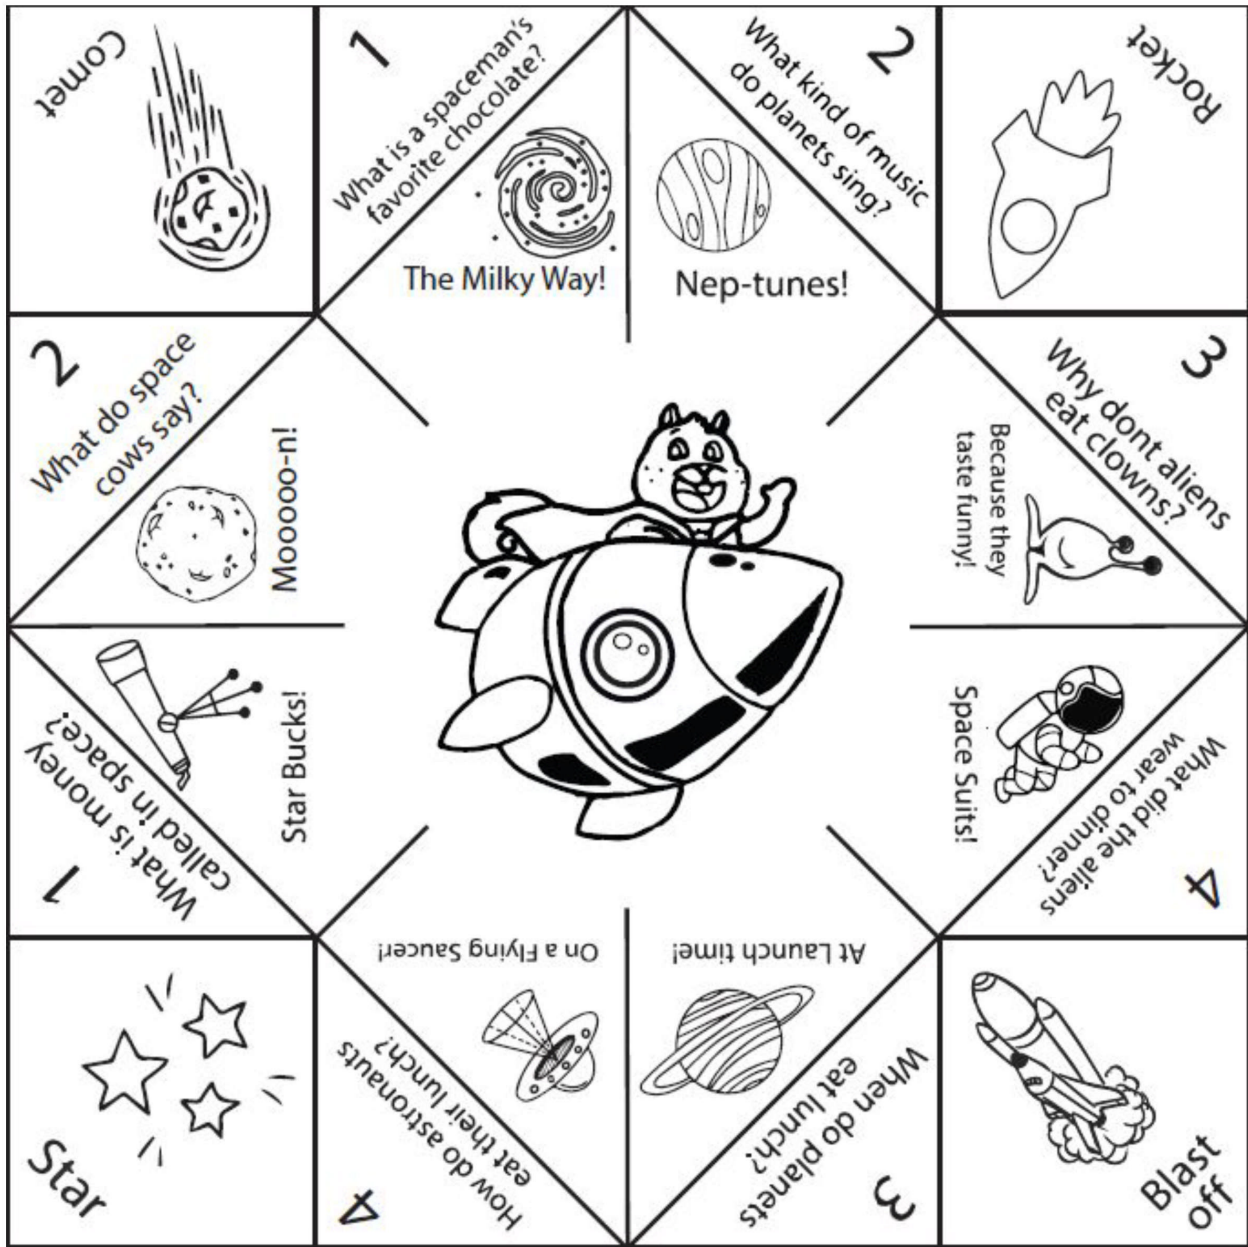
Comet

1
What is a spaceman's favorite chocolate?
The Milky Way!

2
What kind of music do planets sing?
Nep-tunes!

Rocket

2
What do space cows say?
Mooooo-n!

3
Why dont aliens eat clowns?
Because they taste funny!

1
What is money called in space?
Star Bucks!

4
What did the aliens wear to dinner?
Space Suits!

Star

4
How do astronauts eat their lunch?
On a Flying Saucer!

3
When do planets eat lunch?
At Launch time!

Blast off